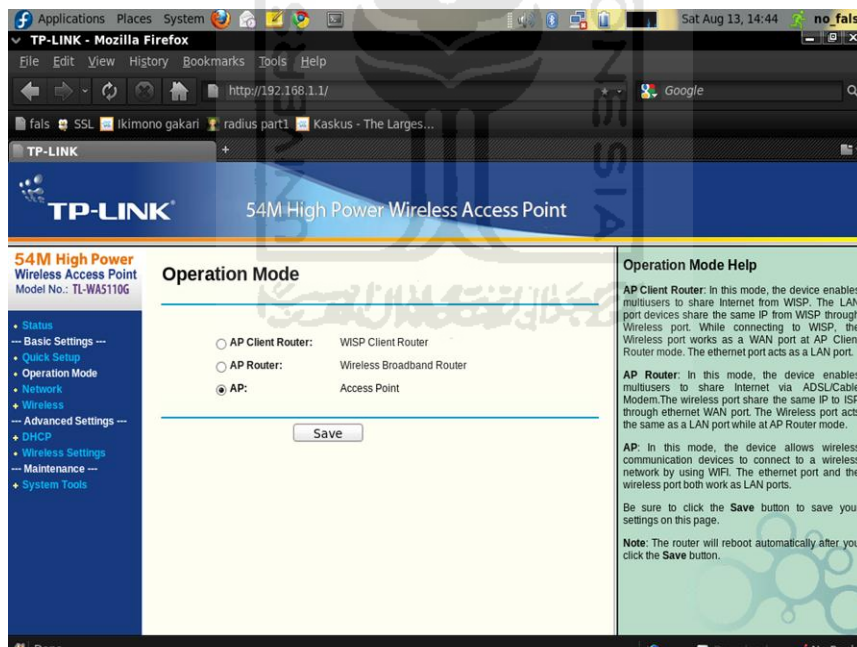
Applications Places System

Sat Aug 13, 14:44 no_fals

TP-LINK - Mozilla Firefox

File Edit View History Bookmarks Tools Help

http://192.168.1.1/

Google

fals SSL Ikimono gakari radius part1 Kaskus - The Larges...

TP-LINK

TP-LINK

54M High Power Wireless Access Point

54M High Power Wireless Access Point
Model No.: TL-WA5110G

• Status
--- Basic Settings ---
• Quick Setup
• Operation Mode
• Network
• Wireless
--- Advanced Settings ---
• DHCP
• Wireless Settings
--- Maintenance ---
• System Tools

Operation Mode

AP Client Router: WISP Client Router
AP Router: Wireless Broadband Router
AP: Access Point

Save

Operation Mode Help

AP Client Router: In this mode, the device enables multiusers to share Internet from WISP. The LAN port devices share the same IP from WISP through Wireless port. While connecting to WISP, the Wireless port works as a WAN port at AP Client Router mode. The ethernet port acts as a LAN port.

AP Router: In this mode, the device enables multiusers to share Internet via ADSL/Cable Modem.The wireless port share the same IP to ISP through ethernet WAN port. The Wireless port acts the same as a LAN port while at AP Router mode.

AP: In this mode, the device allows wireless communication devices to connect to a wireless network by using WIFI. The ethernet port and the wireless port both work as LAN ports.

Be sure to click the Save button to save you settings on this page.

Note: The router will reboot automatically after you click the Save button.

Done